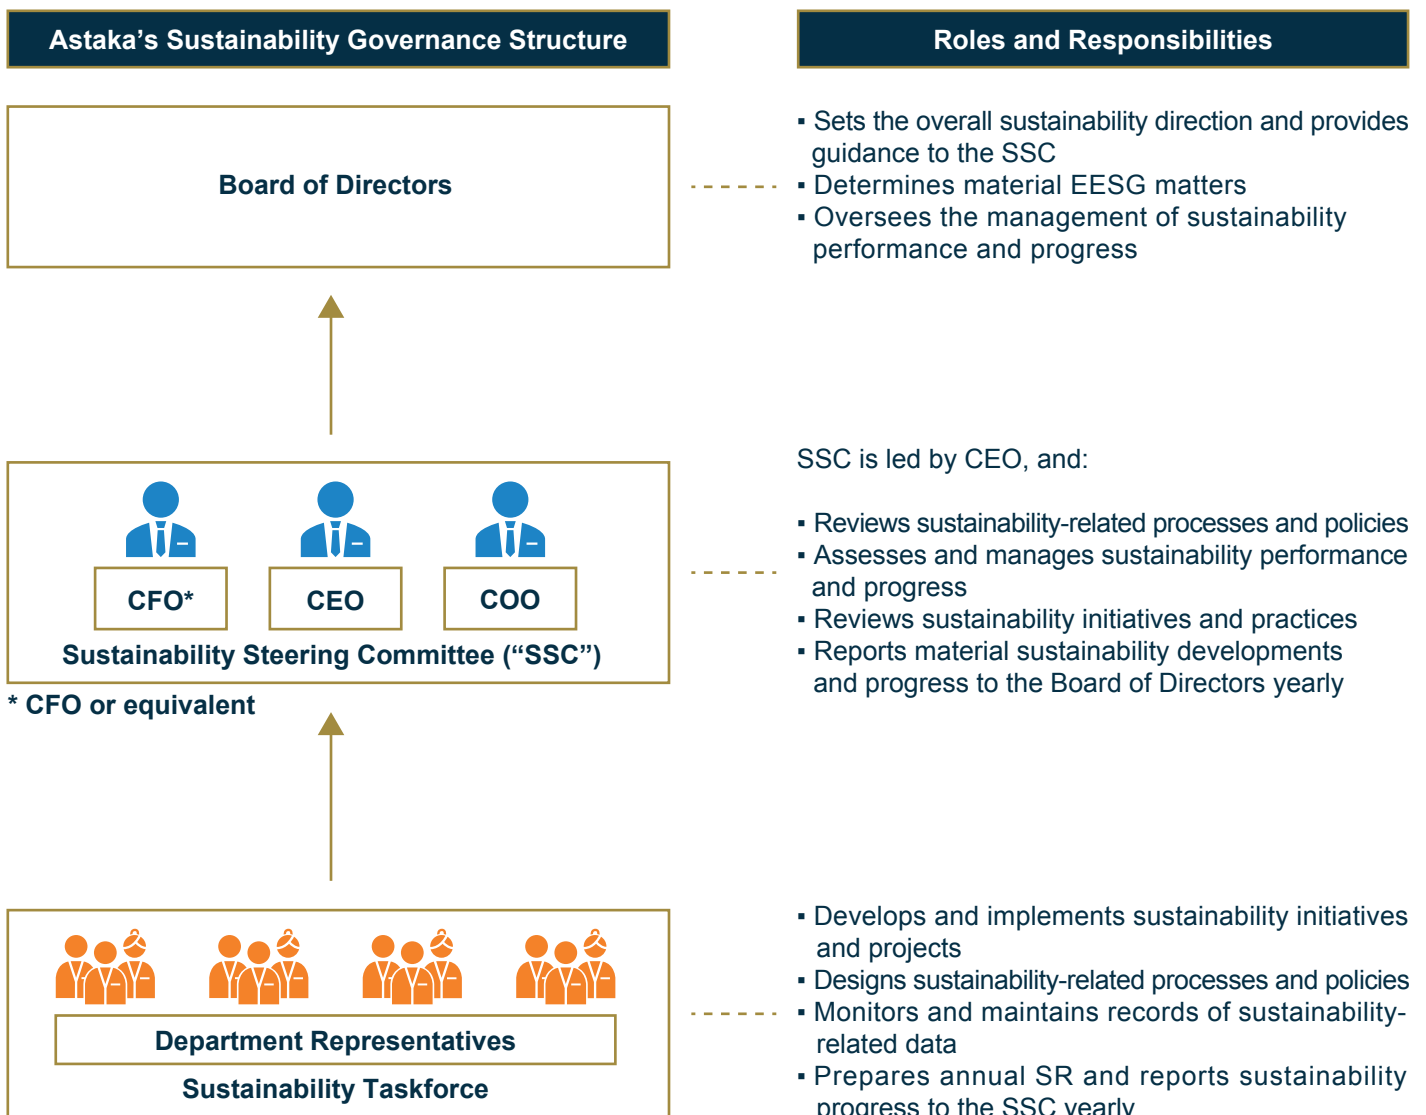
Astaka’s Sustainability Governance Structure

Board of Directors

CFO*

CEO

COO

Sustainability Steering Committee (“SSC”)

* CFO or equivalent

Department Representatives

Sustainability Taskforce

Roles and Responsibilities

▪ Sets the overall sustainability direction and provides guidance to the SSC
▪ Determines material EESG matters
▪ Oversees the management of sustainability performance and progress

SSC is led by CEO, and:

▪ Reviews sustainability-related processes and policies
▪ Assesses and manages sustainability performance and progress
▪ Reviews sustainability initiatives and practices
▪ Reports material sustainability developments and progress to the Board of Directors yearly

▪ Develops and implements sustainability initiatives and projects
▪ Designs sustainability-related processes and policies
▪ Monitors and maintains records of sustainability-related data
▪ Prepares annual SR and reports sustainability progress to the SSC yearly